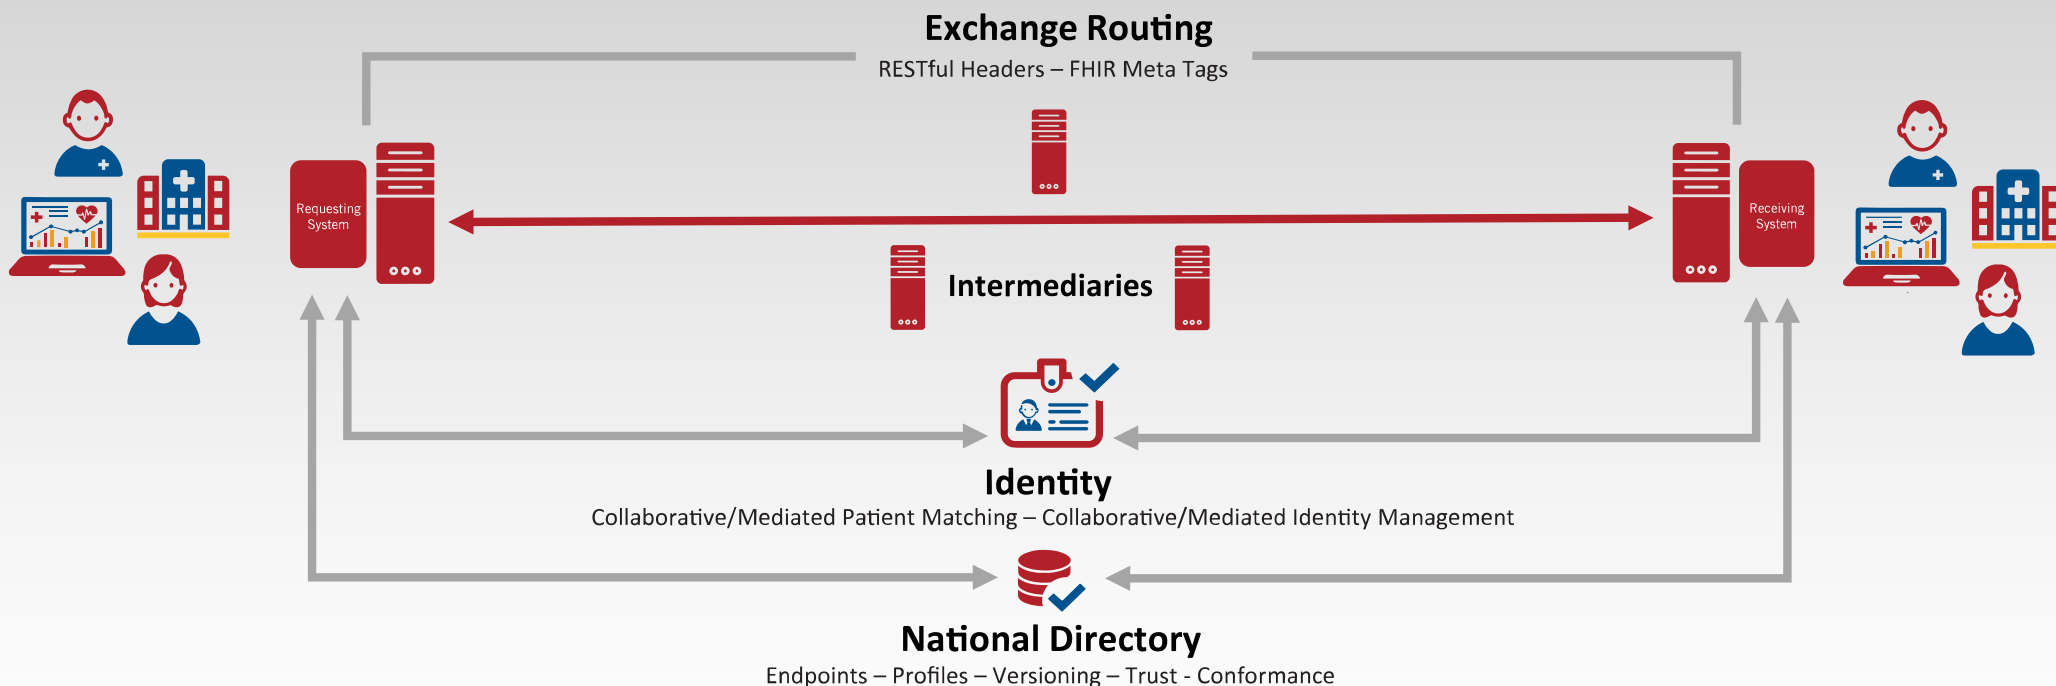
Exchange Routing
RESTful Headers – FHIR Meta Tags

Requesting System

Receiving System

Intermediaries

Identity
Collaborative/Mediated Patient Matching – Collaborative/Mediated Identity Management

National Directory
Endpoints – Profiles – Versioning – Trust - Conformance